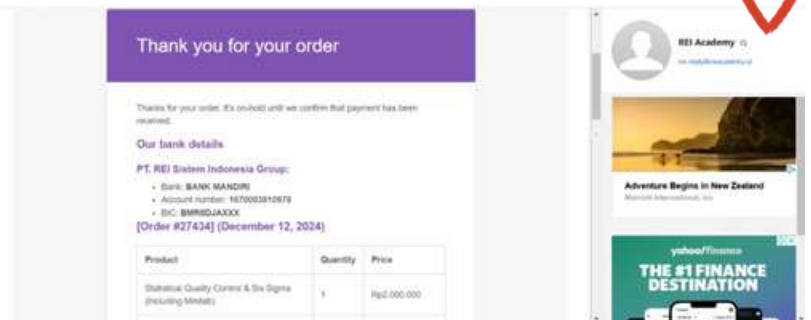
Thank you for your order

Thanks for your order. It's on-hold until we confirm that payment has been received.

Our bank details

PT. REI Sistem Indonesia Group:

- Bank: BANK MANDIRI
- Account number: 1670003810670
- BIC: BMRIIDJAXXX

[Order #27434] (December 12, 2024)

| Product | Quantity | Price |
|---|---|---|
| Statistical Quality Control & Six Sigma (Including Minitab) | 1 | Rp2.000.000 |

REI Academy

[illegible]

Adventure Begins in New Zealand

Marriott International, Inc

yahoo!finance

THE #1 FINANCE DESTINATION